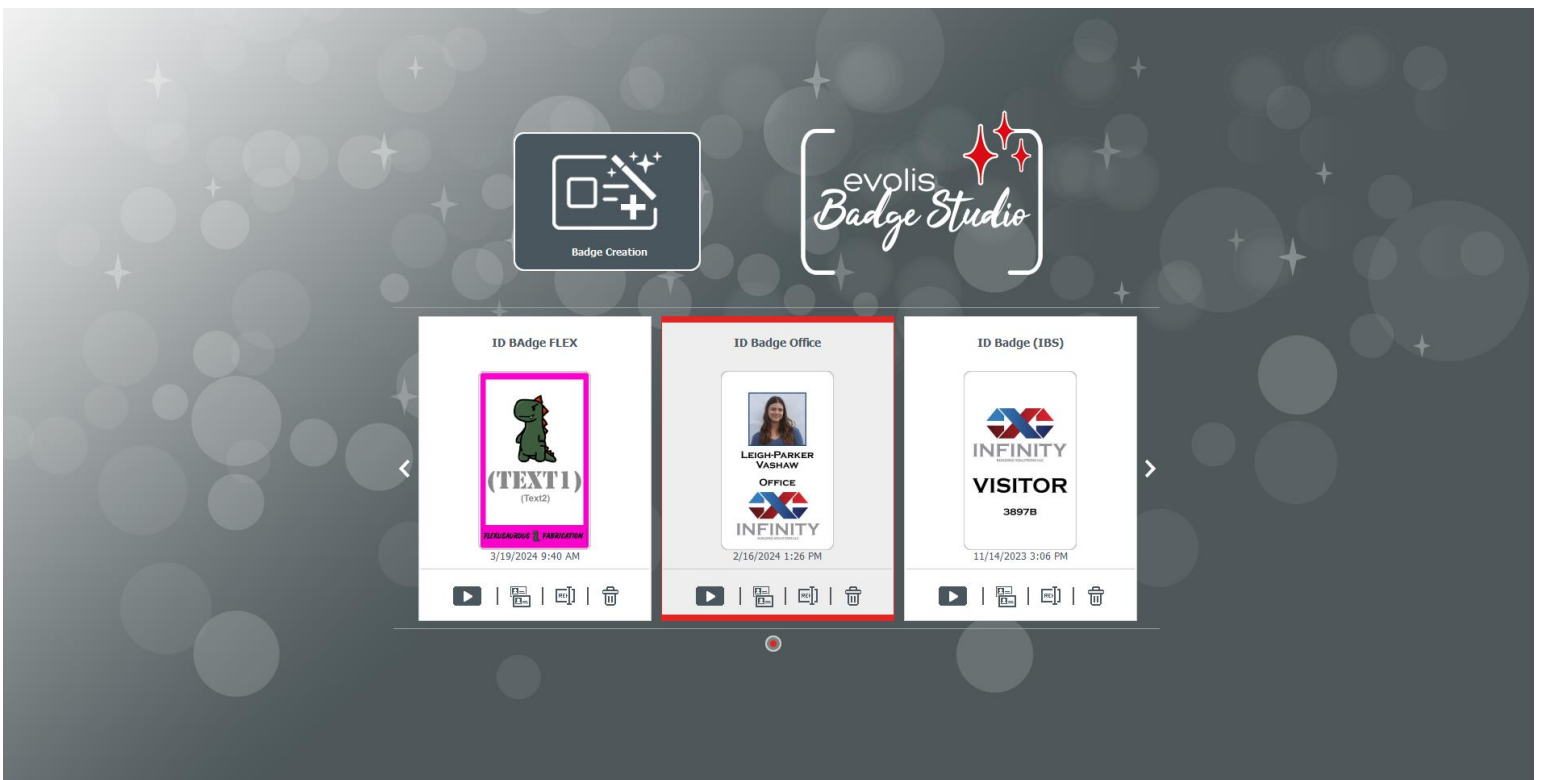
Badge Creation

evolis
Badge Studio

ID BAdge FLEX

(TEXT1)
(Text2)
FLEXUSAURUS FABRICATION
3/19/2024 9:40 AM

ID Badge Office

LEIGH-PARKER VASHAW
OFFICE
INFINITY
2/16/2024 1:26 PM

ID Badge (IBS)

INFINITY
VISITOR
3897B
11/14/2023 3:06 PM